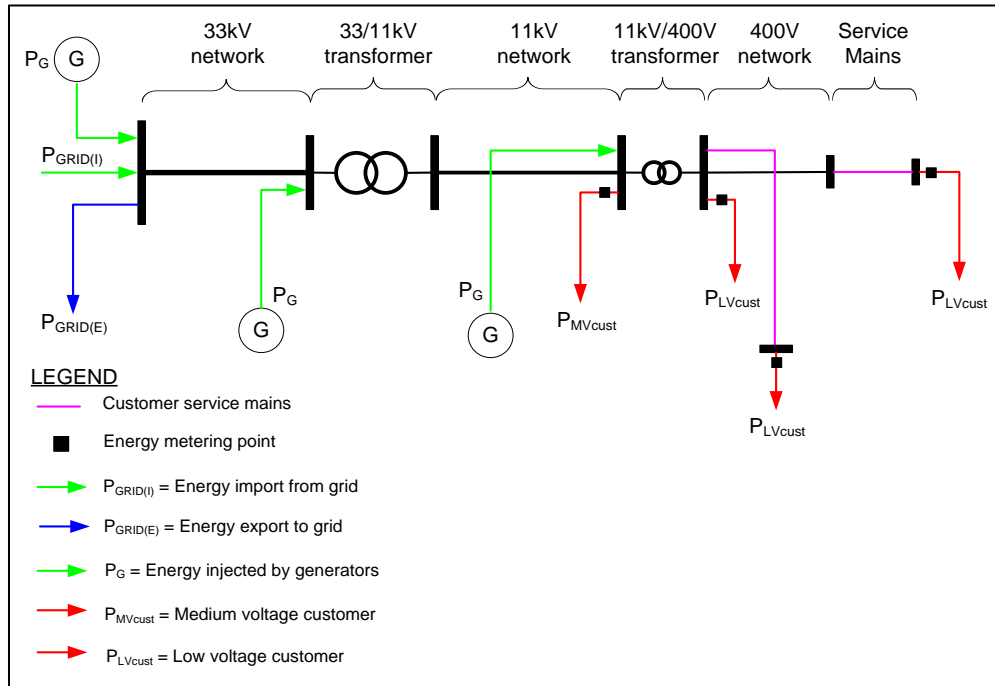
33kV network

33/11kV transformer

11kV network

11kV/400V transformer

400V network

Service Mains

$P_G$ G

$P_{GRID(I)}$

$P_{GRID(E)}$

$P_G$

G

$P_G$

G

$P_{MVcust}$

$P_{LVcust}$

$P_{LVcust}$

$P_{LVcust}$

LEGEND

Customer service mains

Energy metering point

$P_{GRID(I)}$ = Energy import from grid

$P_{GRID(E)}$ = Energy export to grid

$P_G$ = Energy injected by generators

$P_{MVcust}$ = Medium voltage customer

$P_{LVcust}$ = Low voltage customer